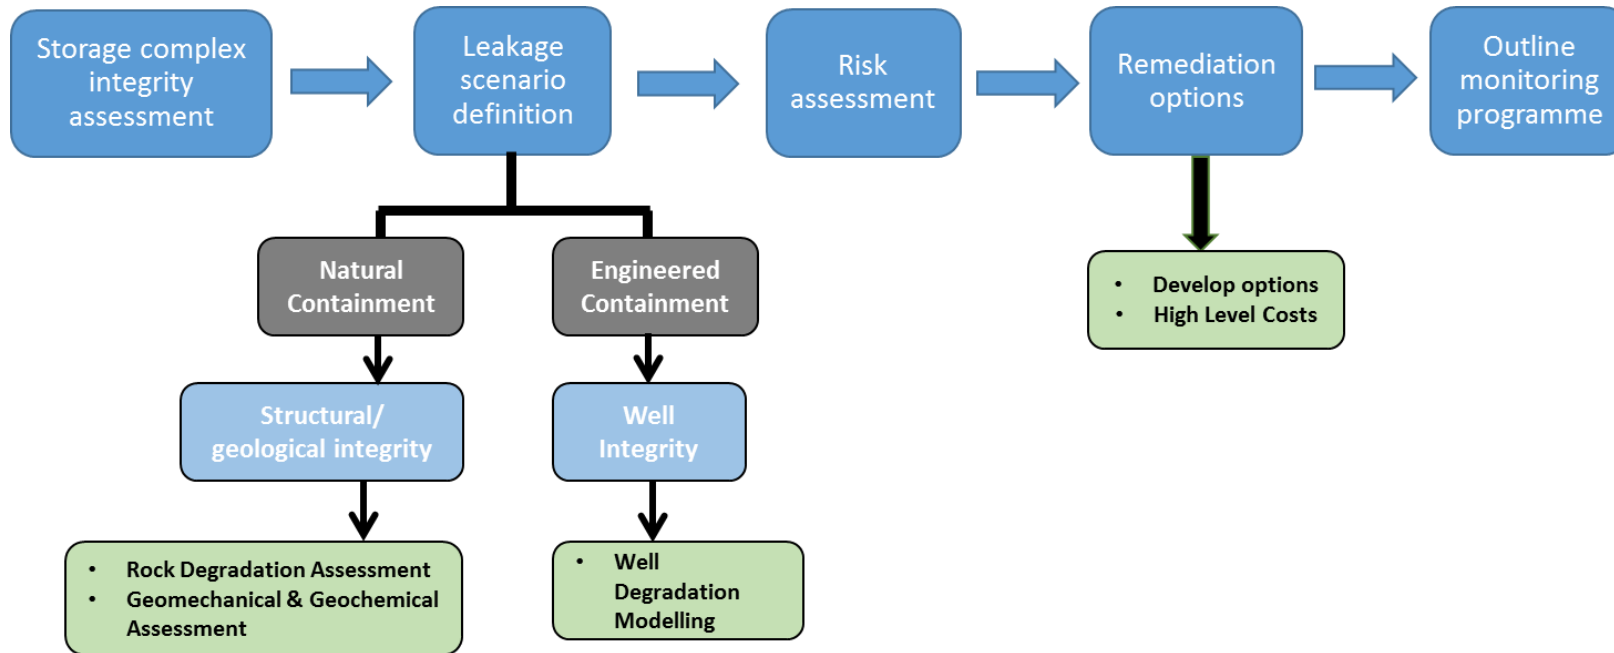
Storage complex integrity assessment

Leakage scenario definition

Risk assessment

Remediation options

Outline monitoring programme

Natural Containment

Engineered Containment

- Develop options
- High Level Costs

Structural/ geological integrity

Well Integrity

- Rock Degradation Assessment
- Geomechanical & Geochemical Assessment

- Well Degradation Modelling